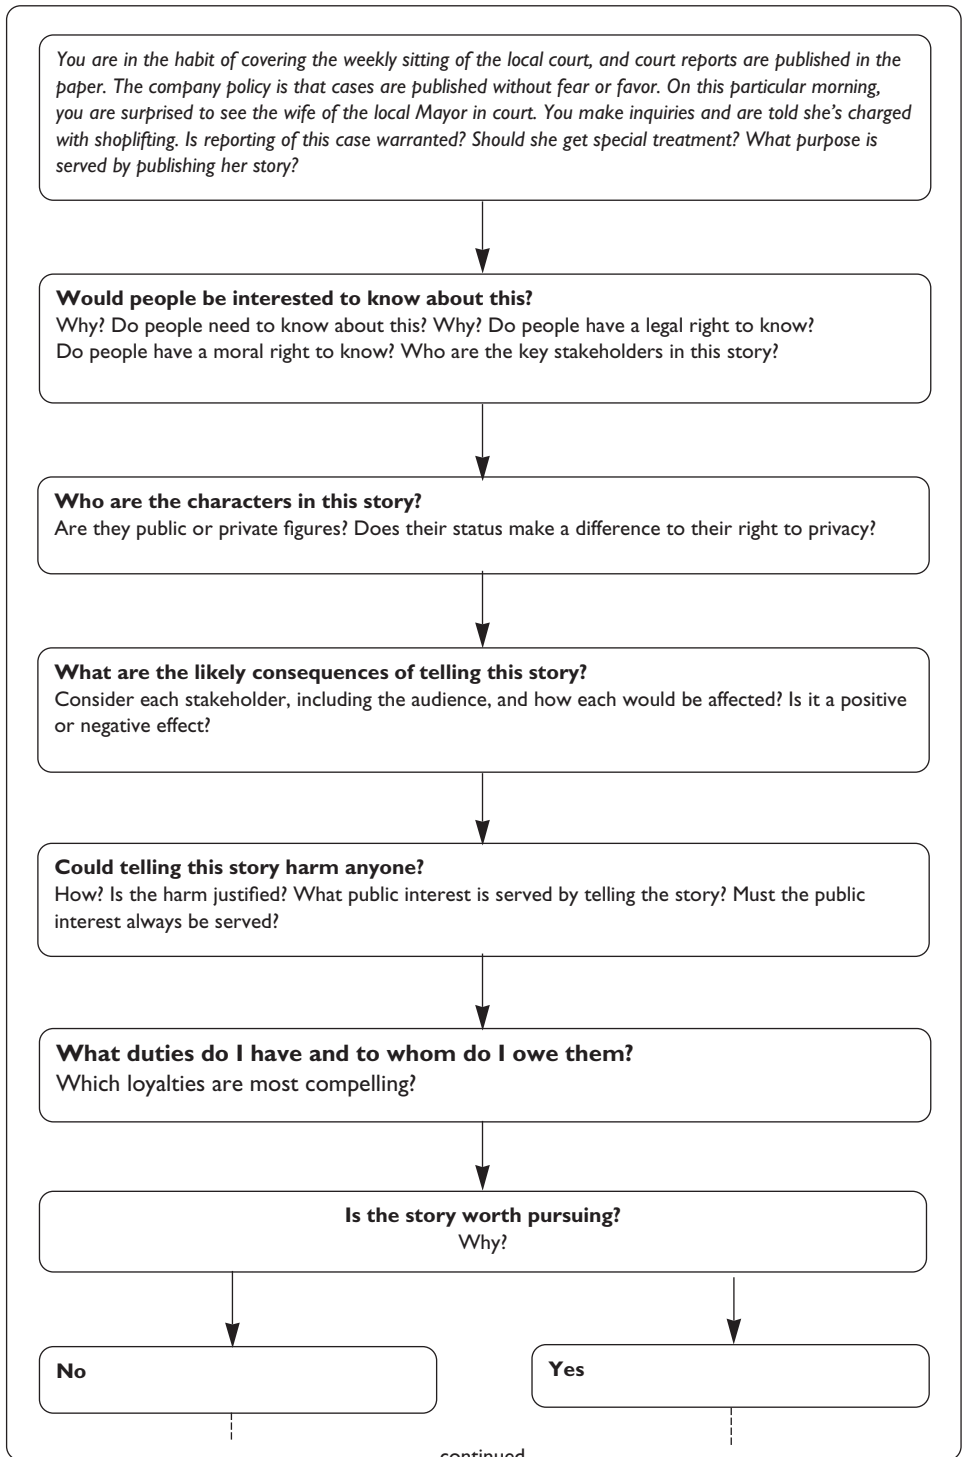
You are in the habit of covering the weekly sitting of the local court, and court reports are published in the paper. The company policy is that cases are published without fear or favor. On this particular morning, you are surprised to see the wife of the local Mayor in court. You make inquiries and are told she's charged with shoplifting. Is reporting of this case warranted? Should she get special treatment? What purpose is served by publishing her story?

**Would people be interested to know about this?**
Why? Do people need to know about this? Why? Do people have a legal right to know? Do people have a moral right to know? Who are the key stakeholders in this story?

**Who are the characters in this story?**
Are they public or private figures? Does their status make a difference to their right to privacy?

**What are the likely consequences of telling this story?**
Consider each stakeholder, including the audience, and how each would be affected? Is it a positive or negative effect?

**Could telling this story harm anyone?**
How? Is the harm justified? What public interest is served by telling the story? Must the public interest always be served?

**What duties do I have and to whom do I owe them?**
Which loyalties are most compelling?

**Is the story worth pursuing?**
Why?

**No**

**Yes**

continued